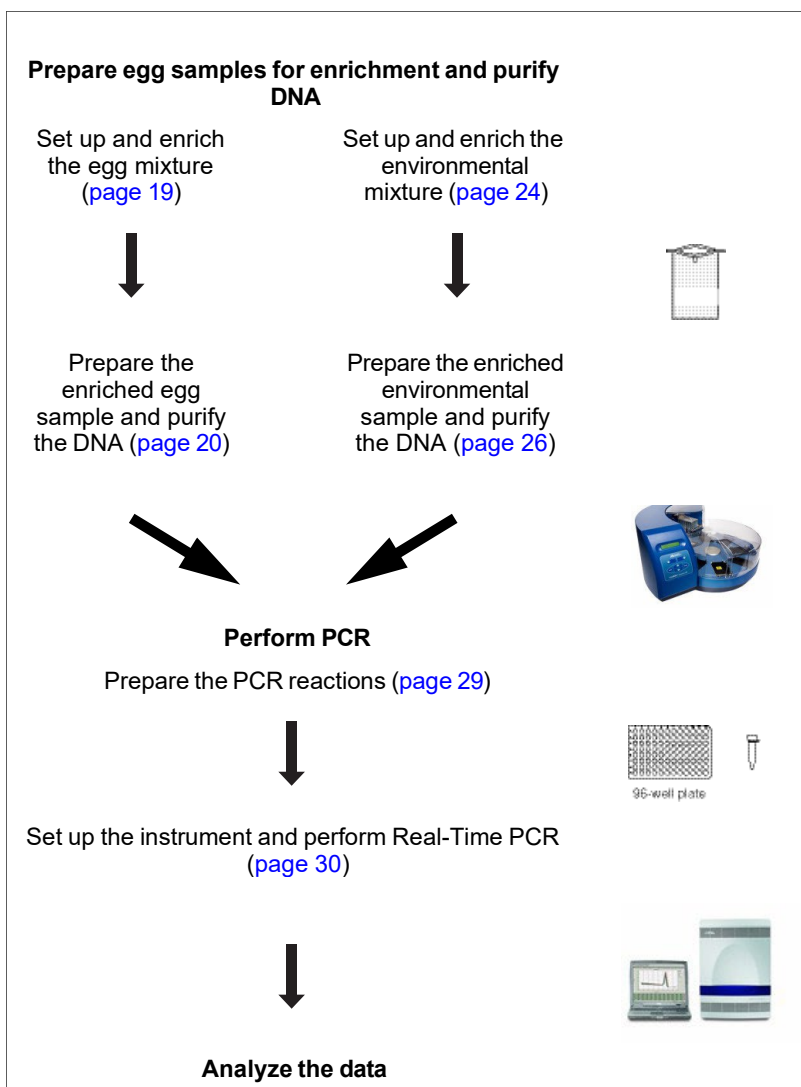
**Prepare egg samples for enrichment and purify DNA**

Set up and enrich the egg mixture (page 19)

Set up and enrich the environmental mixture (page 24)

Prepare the enriched egg sample and purify the DNA (page 20)

Prepare the enriched environmental sample and purify the DNA (page 26)

**Perform PCR**

Prepare the PCR reactions (page 29)

96-well plate

Set up the instrument and perform Real-Time PCR (page 30)

**Analyze the data**